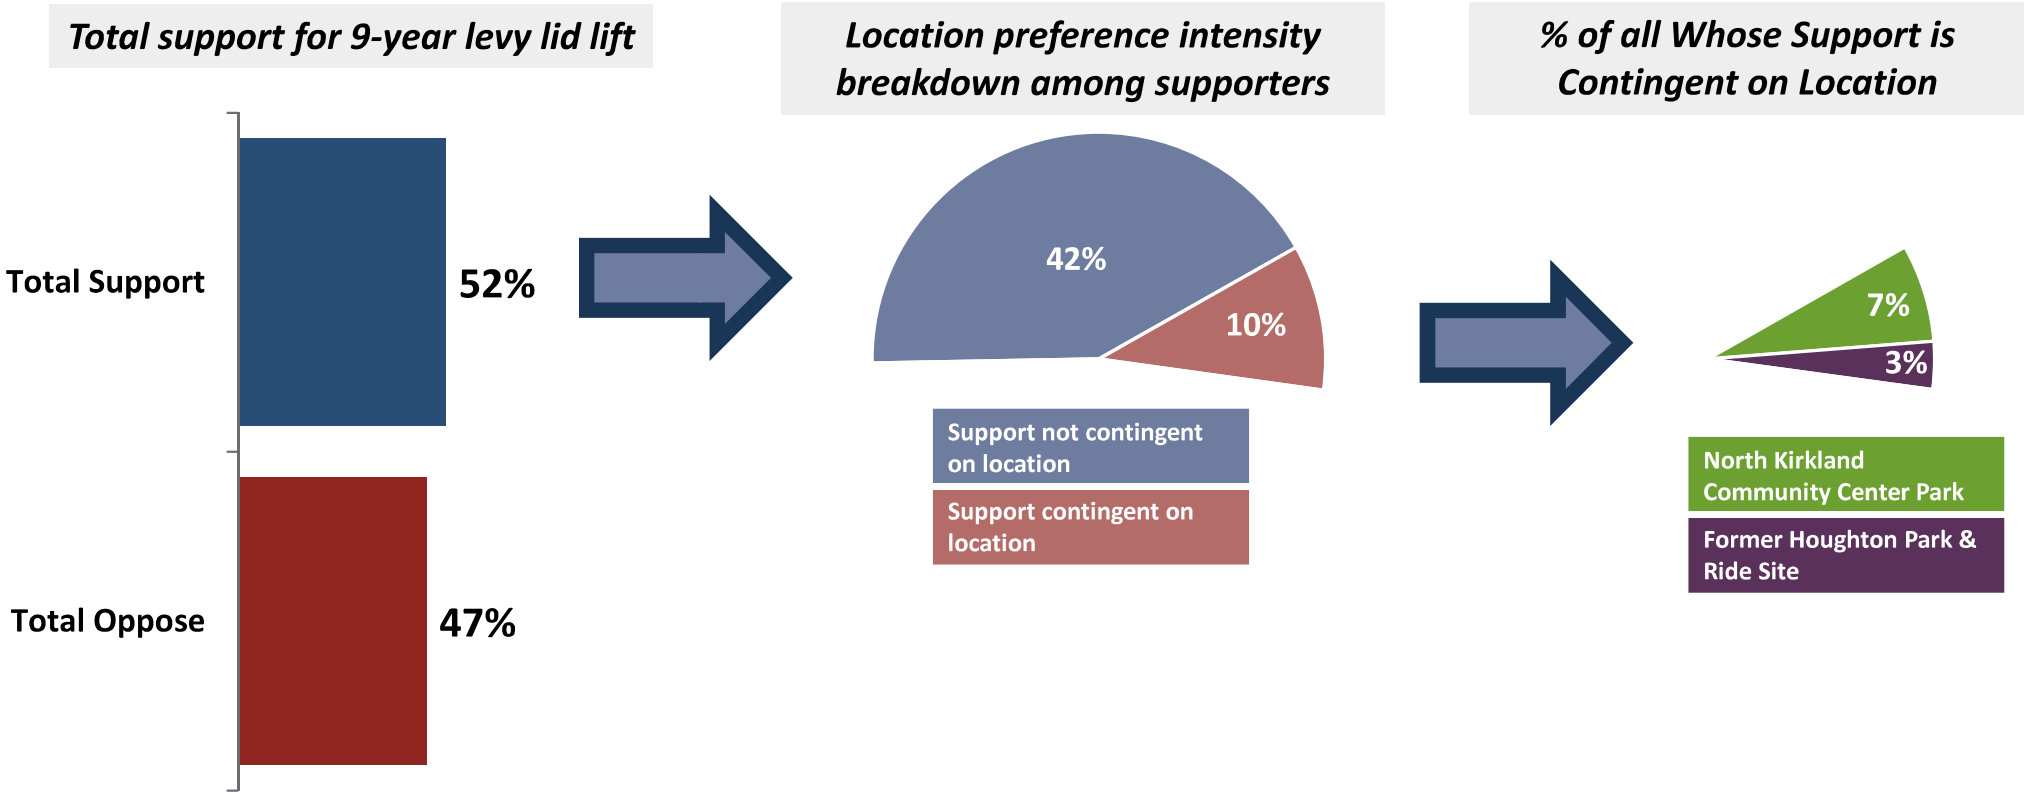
Total support for 9-year levy lid lift

Total Support
52%

Total Oppose
47%

Location preference intensity breakdown among supporters

42%
10%

Support not contingent on location
Support contingent on location

% of all Whose Support is Contingent on Location

7%
3%

North Kirkland Community Center Park
Former Houghton Park & Ride Site